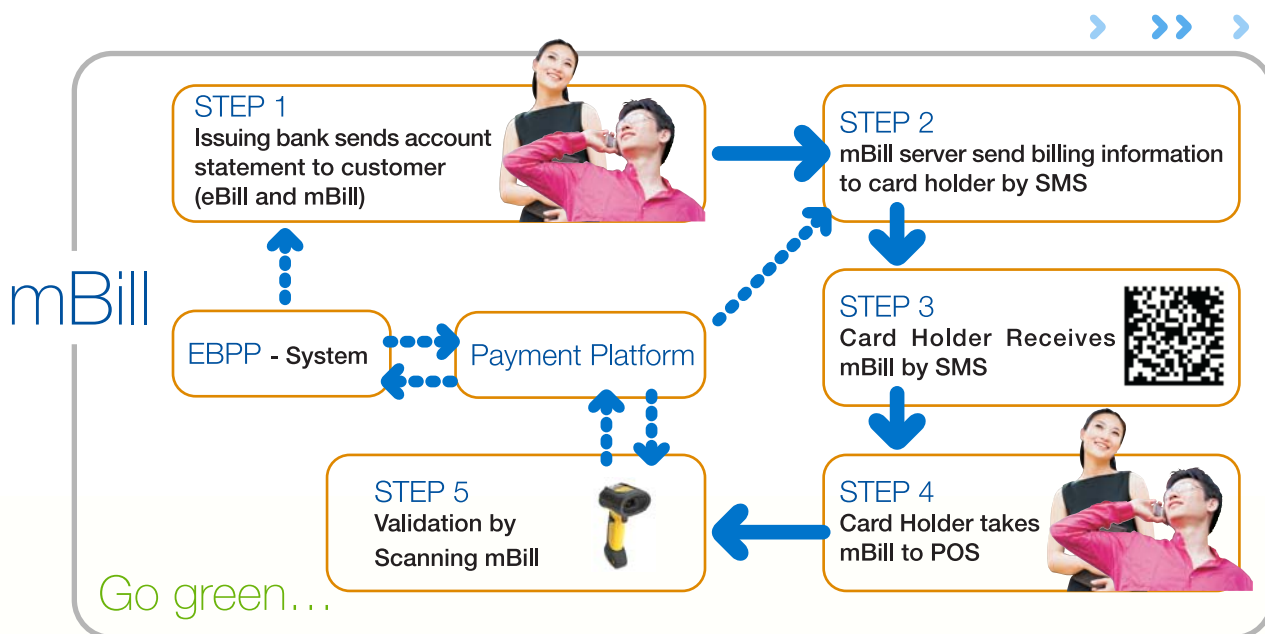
mBill

STEP 1
Issuing bank sends account statement to customer (eBill and mBill)

STEP 2
mBill server send billing information to card holder by SMS

EBPP - System

Payment Platform

STEP 3
Card Holder Receives mBill by SMS

STEP 5
Validation by Scanning mBill

STEP 4
Card Holder takes mBill to POS

Go green…